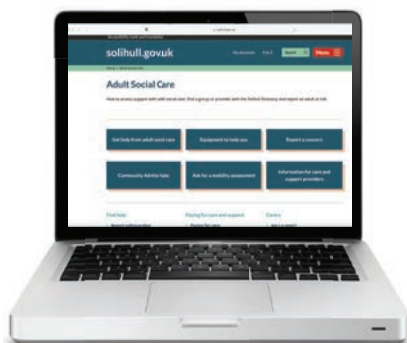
solihull.gov.uk

Menu

Adult Social Care

Get help from adult social care

Equipment to help you

Report a concern

Community Advice hubs

Ask for a mobility assessment

Information for care and support providers

Find help

Paying for care and support

Carers